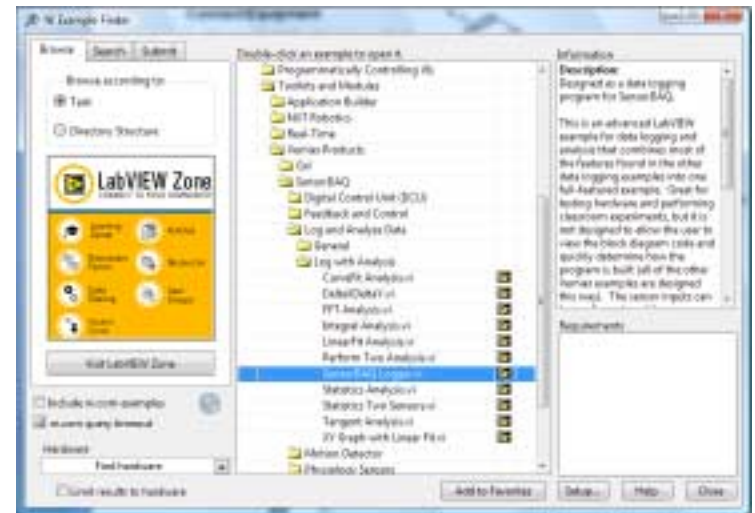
NI Example Finder

Browse | Search | Submit

Browse according to:
Task
Directory Structure

LabVIEW Zone

Visit LabVIEW Zone

Include ni.com examples
ni.com query timeout

Hardware
Find hardware

Limit results to hardware

Double-click an example to open it.
Programmatically Controlling VIs
Toolkits and Modules
Application Builder
NXT Robotics
Real-Time
Vernier Products
Go!
SensorDAQ
Digital Control Unit (DCU)
Feedback and Control
Log and Analyze Data
General
Log with Analysis
Curvefit Analysis.vi
DeltaX/DeltaY.vi
FFT Analysis.vi
Integral Analysis.vi
LinearFit Analysis.vi
Perform Two Analysis.vi
SensorDAQ Logger.vi
Statistics Analysis.vi
Statistics Two Sensors.vi
Tangent Analysis.vi
XY Graph with Linear Fit.vi
Motion Detector
Physiology Sensors

Add to Favorites

Information
Description:
Designed as a data logging program for SensorDAQ.

This is an advanced LabVIEW example for data logging and analysis that combines most of the features found in the other data logging examples into one full-featured example. Great for testing hardware and performing classroom experiments, but it is not designed to allow the user to view the block diagram code and quickly determine how the program is built (all of the other Vernier examples are designed this way). The sensor inputs can

Requirements

Setup... | Help | Close